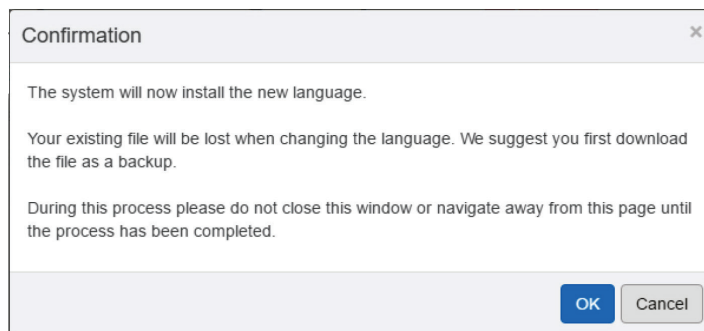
Confirmation

×

The system will now install the new language.

Your existing file will be lost when changing the language. We suggest you first download the file as a backup.

During this process please do not close this window or navigate away from this page until the process has been completed.

OK Cancel